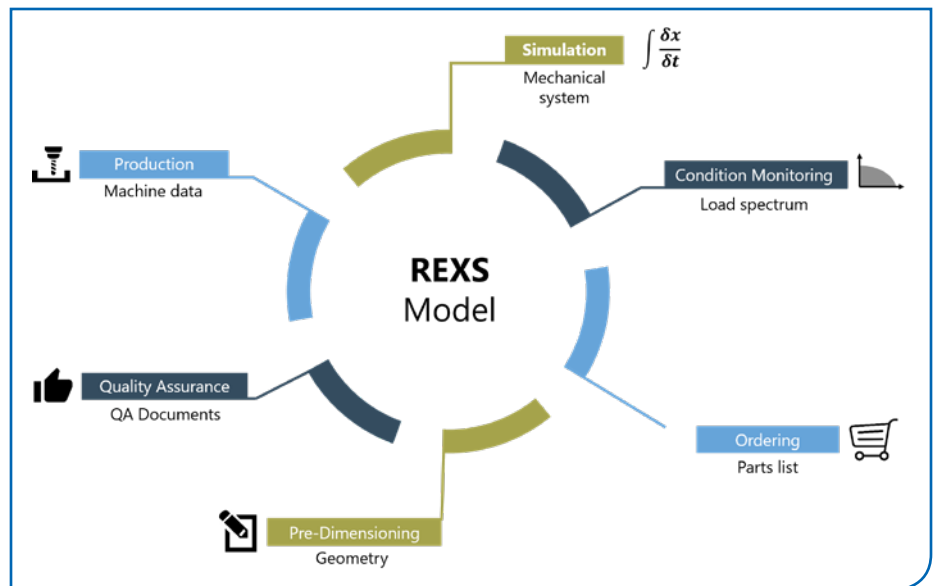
Simulation
$\int \frac{\delta x}{\delta t}$
Mechanical system

Production
Machine data

Condition Monitoring
Load spectrum

REXS
Model

Quality Assurance
QA Documents

Ordering
Parts list

Pre-Dimensioning
Geometry